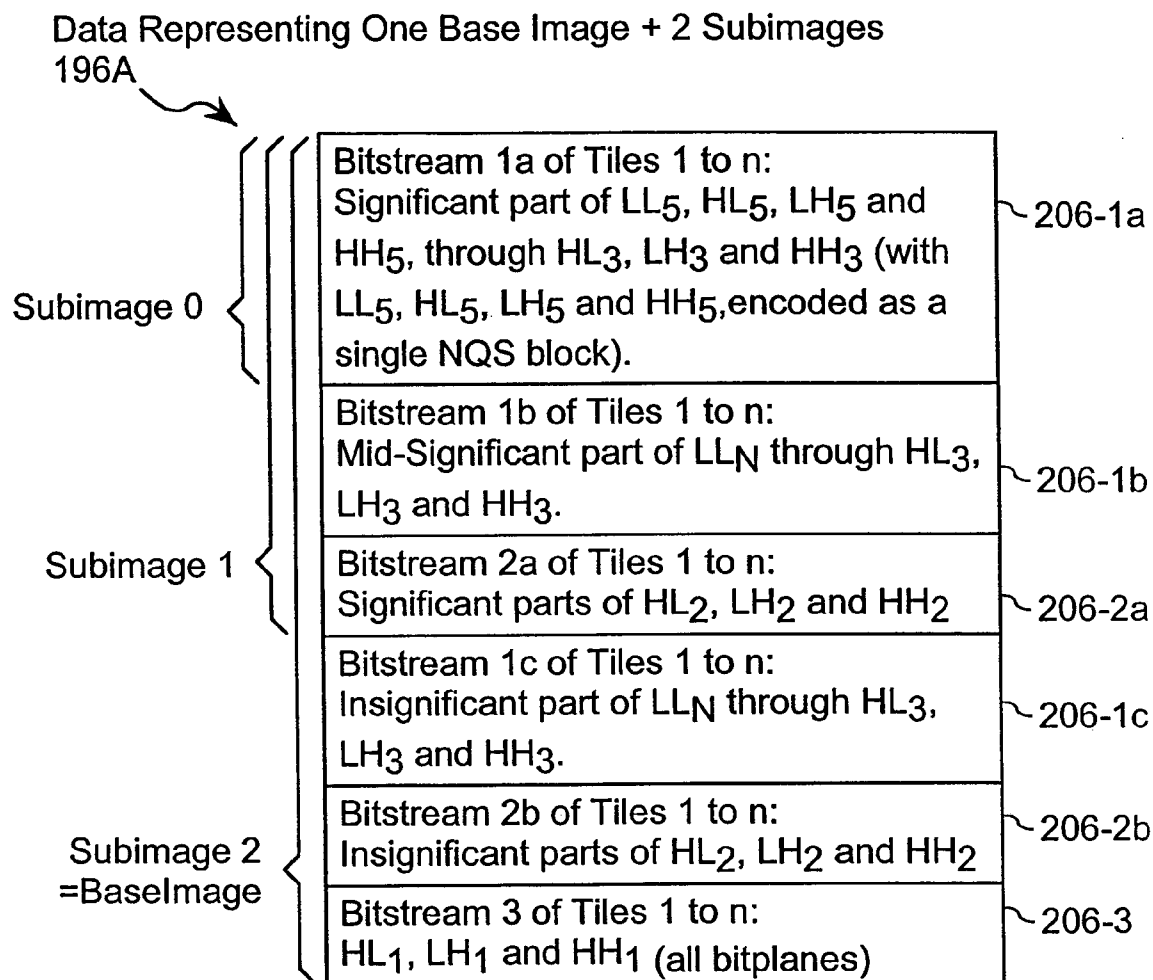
Data Representing One Base Image + 2 Subimages
196A

Subimage 0

Subimage 1

Subimage 2
=BaseImage

Bitstream 1a of Tiles 1 to n:
Significant part of $LL_5$, $HL_5$, $LH_5$ and $HH_5$, through $HL_3$, $LH_3$ and $HH_3$ (with $LL_5$, $HL_5$, $LH_5$ and $HH_5$,encoded as a single NQS block).

206-1a

Bitstream 1b of Tiles 1 to n:
Mid-Significant part of $LL_N$ through $HL_3$, $LH_3$ and $HH_3$.

206-1b

Bitstream 2a of Tiles 1 to n:
Significant parts of $HL_2$, $LH_2$ and $HH_2$

206-2a

Bitstream 1c of Tiles 1 to n:
Insignificant part of $LL_N$ through $HL_3$, $LH_3$ and $HH_3$.

206-1c

Bitstream 2b of Tiles 1 to n:
Insignificant parts of $HL_2$, $LH_2$ and $HH_2$

206-2b

Bitstream 3 of Tiles 1 to n:
$HL_1$, $LH_1$ and $HH_1$ (all bitplanes)

206-3